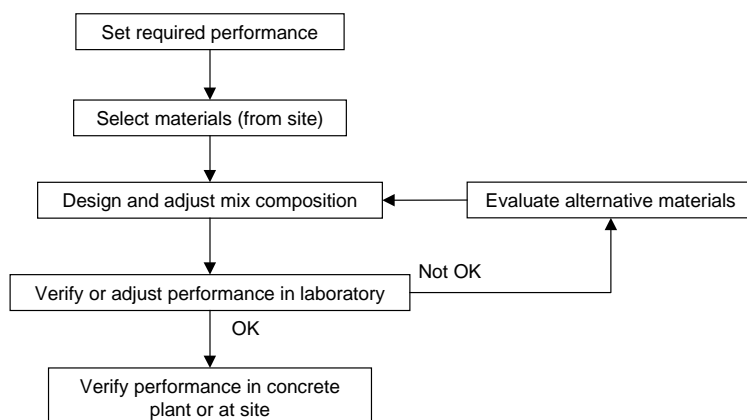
Set required performance

Select materials (from site)

Design and adjust mix composition

Evaluate alternative materials

Not OK

Verify or adjust performance in laboratory

OK

Verify performance in concrete plant or at site